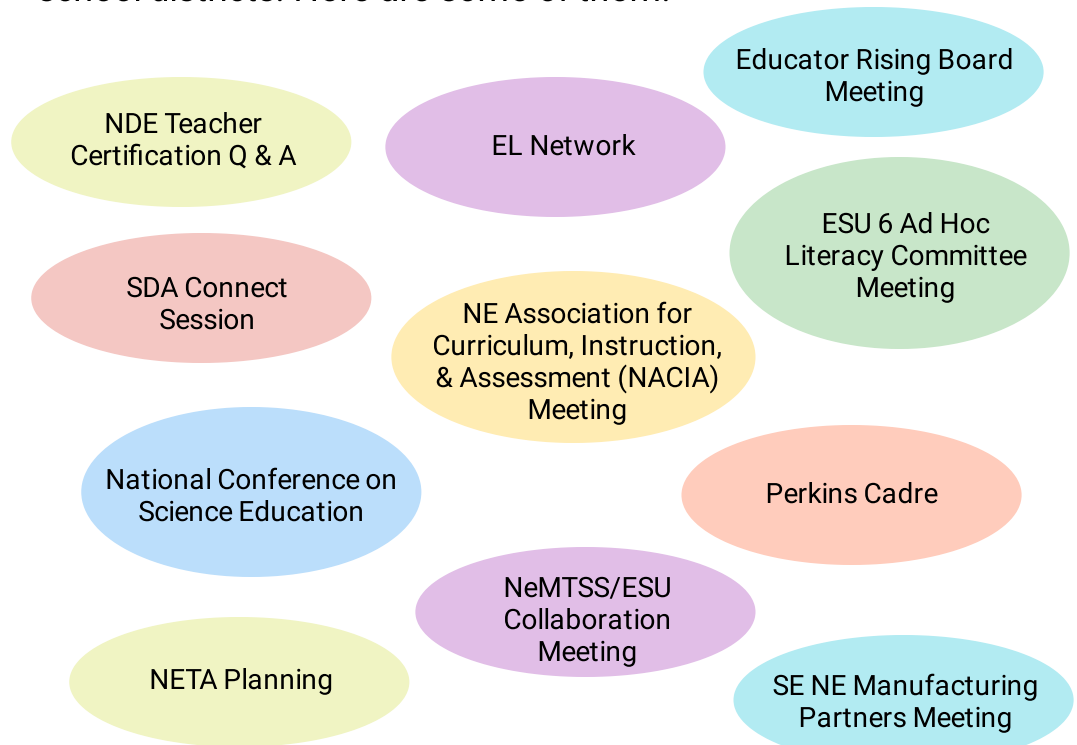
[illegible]

Educator Rising Board Meeting

NDE Teacher Certification Q & A

EL Network

ESU 6 Ad Hoc Literacy Committee Meeting

SDA Connect Session

NE Association for Curriculum, Instruction, & Assessment (NACIA) Meeting

National Conference on Science Education

Perkins Cadre

NeMTSS/ESU Collaboration Meeting

NETA Planning

SE NE Manufacturing Partners Meeting